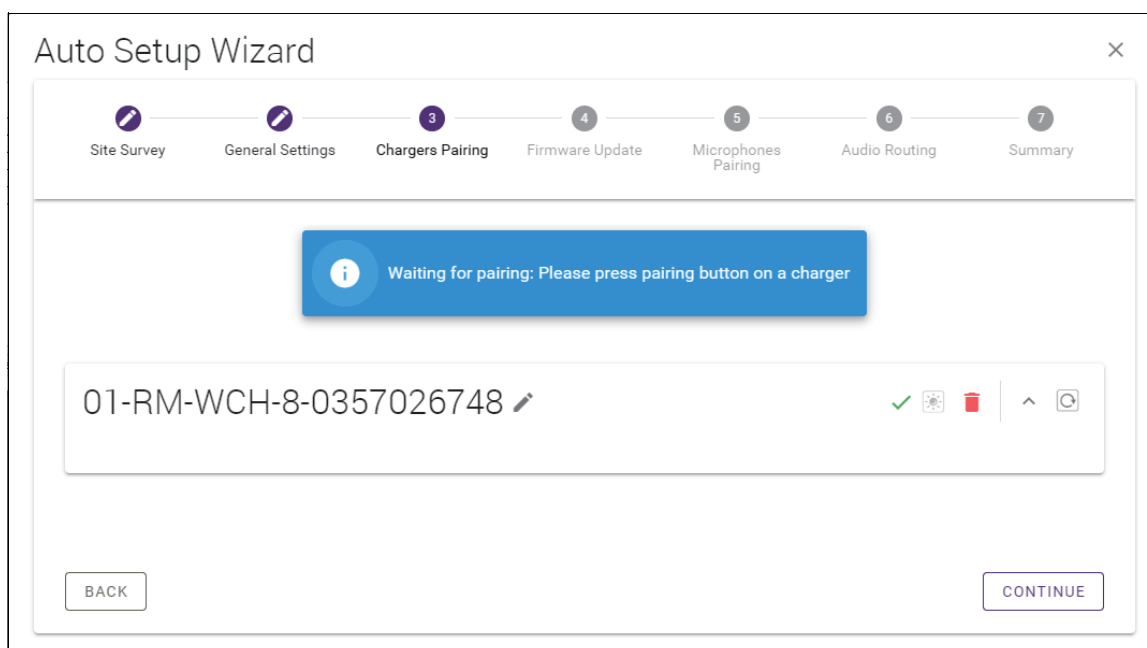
Auto Setup Wizard

×

Site Survey

General Settings

3
Chargers Pairing

4
Firmware Update

5
Microphones Pairing

6
Audio Routing

7
Summary

Waiting for pairing: Please press pairing button on a charger

01-RM-WCH-8-0357026748

BACK

CONTINUE